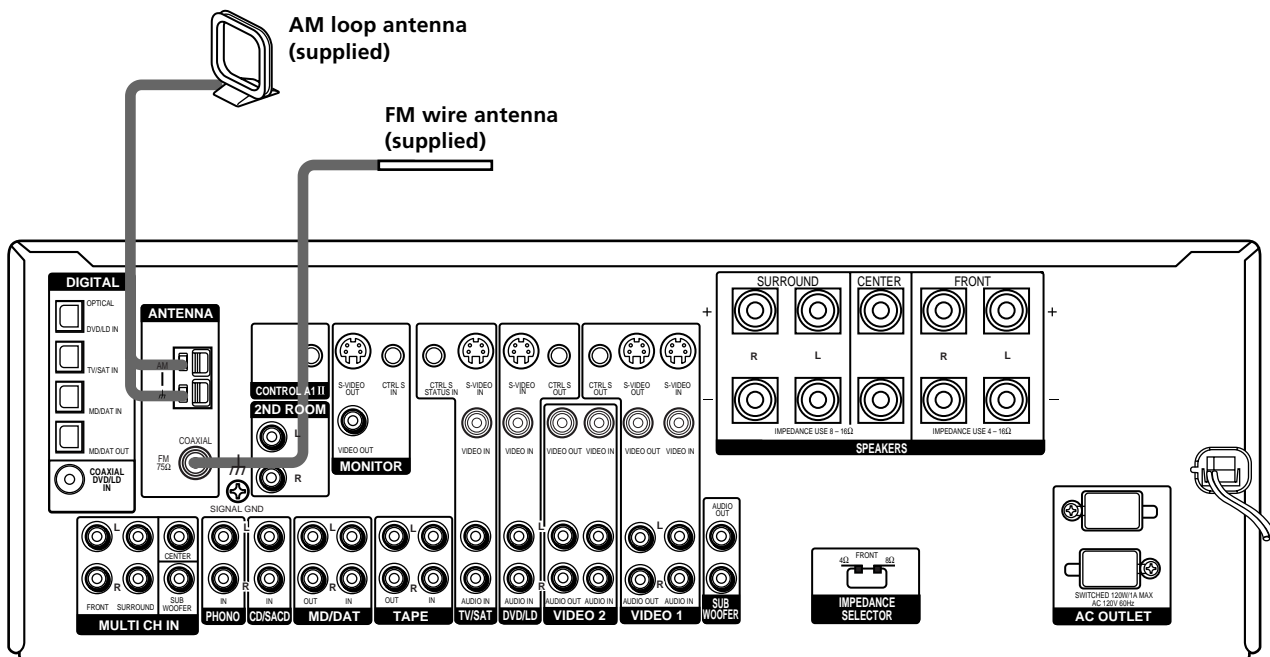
AM loop antenna (supplied)

FM wire antenna (supplied)

DIGITAL

OPTICAL

DVD/LD IN

TV/SAT IN

MD/DAT IN

MD/DAT OUT

COAXIAL DVD/LD IN

ANTENNA

AM

FM 75Ω

COAXIAL

CONTROL A1 II

2ND ROOM

L

R

SIGNAL GND

S-VIDEO OUT

CTRL S IN

VIDEO OUT

MONITOR

CTRL S STATUS IN

S-VIDEO IN

VIDEO IN

S-VIDEO IN

CTRL S OUT

VIDEO IN

VIDEO OUT

VIDEO IN

CTRL S OUT

S-VIDEO OUT

S-VIDEO IN

VIDEO OUT

VIDEO IN

SURROUND

CENTER

FRONT

R

L

R

L

+

+

–

–

IMPEDANCE USE 8 – 16Ω

IMPEDANCE USE 4 – 16Ω

SPEAKERS

L

R

CENTER

SUB WOOFER

FRONT

SURROUND

MULTI CH IN

L

R

IN

PHONO

IN

CD/SACD

L

R

OUT

IN

MD/DAT

L

R

OUT

IN

TAPE

AUDIO IN

TV/SAT

L

R

AUDIO IN

DVD/LD

AUDIO OUT

AUDIO IN

VIDEO 2

L

R

AUDIO OUT

AUDIO IN

VIDEO 1

AUDIO OUT

SUB WOOFER

FRONT

4Ω

8Ω

IMPEDANCE SELECTOR

SWITCHED 120W/1A MAX AC 120V 60Hz

AC OUTLET